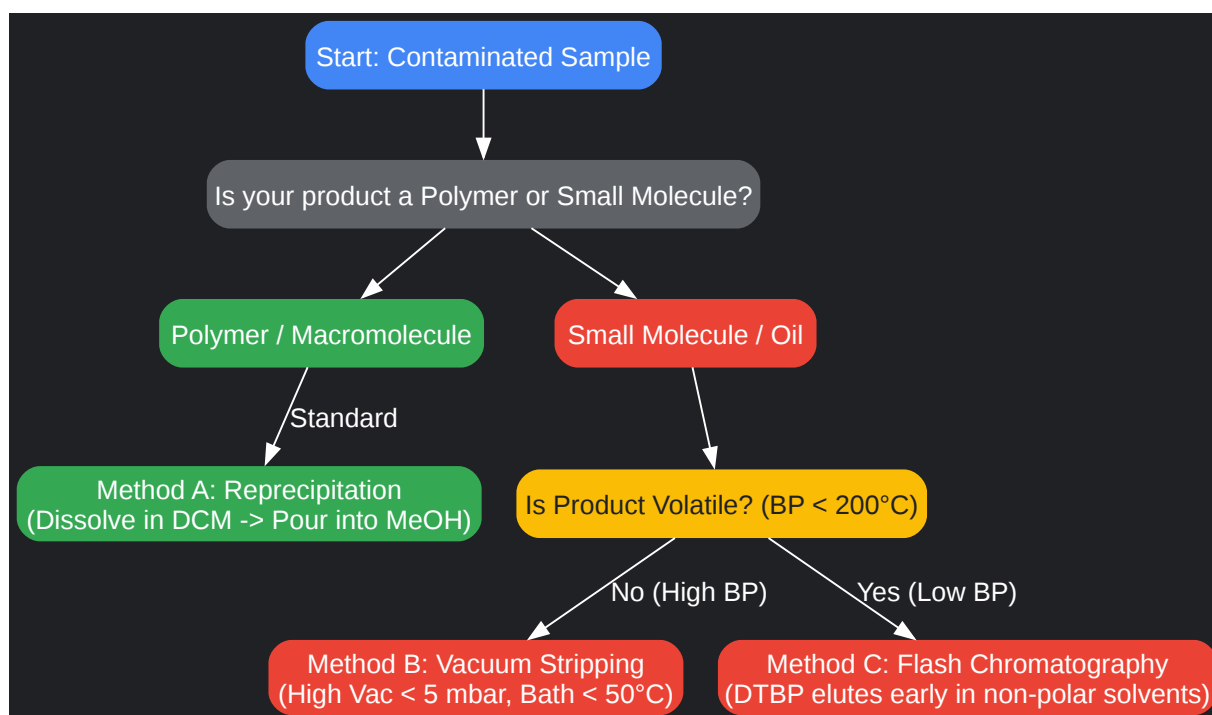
Start: Contaminated Sample

Is your product a Polymer or Small Molecule?

Polymer / Macromolecule

Small Molecule / Oil

Standard

Method A: Reprecipitation (Dissolve in DCM -> Pour into MeOH)

Is Product Volatile? (BP < 200°C)

No (High BP)

Yes (Low BP)

Method B: Vacuum Stripping (High Vac < 5 mbar, Bath < 50°C)

Method C: Flash Chromatography (DTBP elutes early in non-polar solvents)